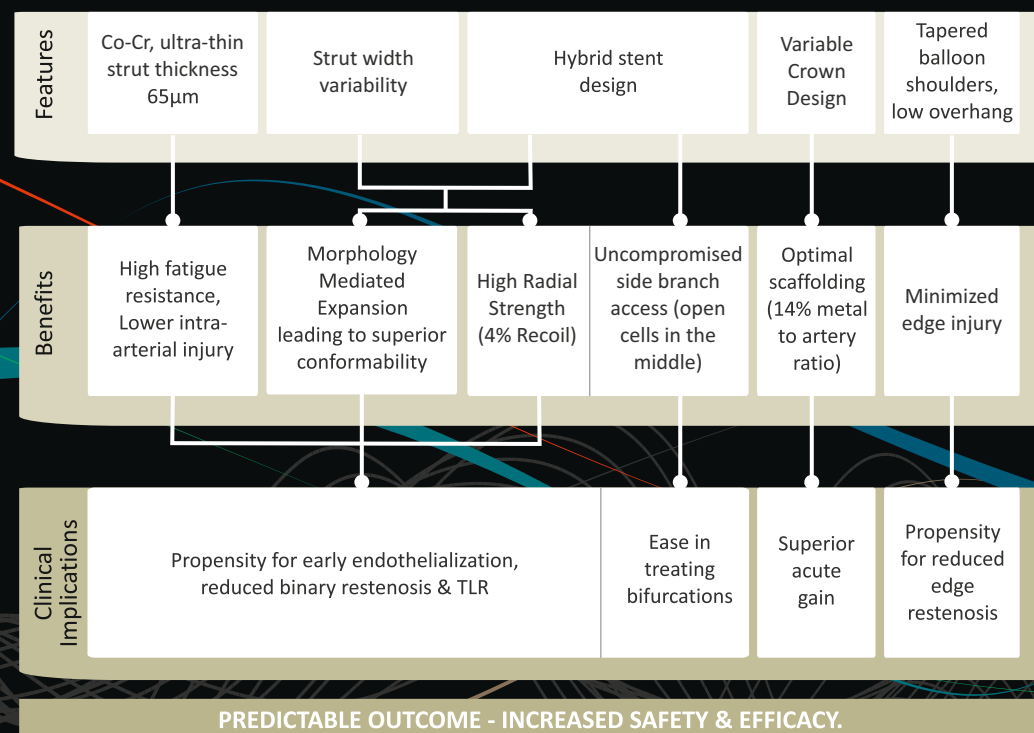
Features

Co-Cr, ultra-thin strut thickness 65μm

Strut width variability

Hybrid stent design

Variable Crown Design

Tapered balloon shoulders, low overhang

Benefits

High fatigue resistance, Lower intra-arterial injury

Morphology Mediated Expansion leading to superior conformability

High Radial Strength (4% Recoil)

Uncompromised side branch access (open cells in the middle)

Optimal scaffolding (14% metal to artery ratio)

Minimized edge injury

Clinical Implications

Propensity for early endothelialization, reduced binary restenosis & TLR

Ease in treating bifurcations

Superior acute gain

Propensity for reduced edge restenosis

PREDICTABLE OUTCOME - INCREASED SAFETY & EFFICACY.